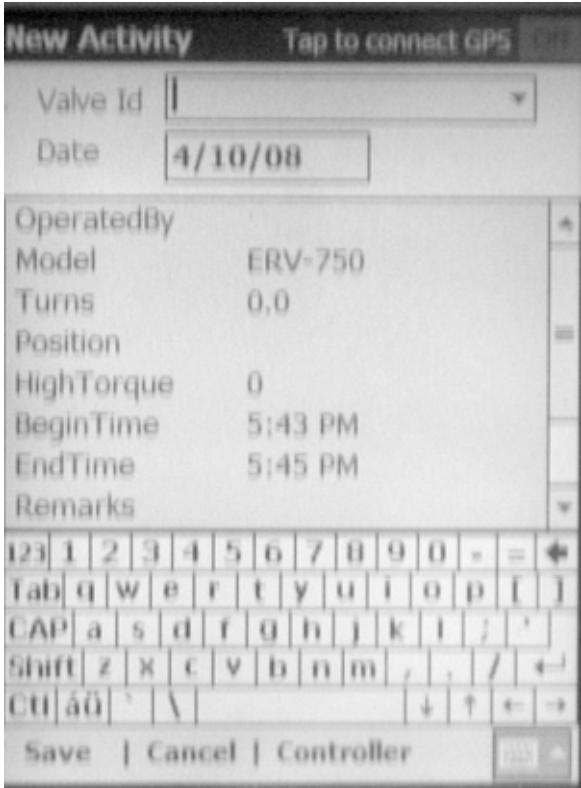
New Activity Tap to connect GPS

Valve Id

Date 4/10/08

OperatedBy
Model ERV-750
Turns 0.0
Position
HighTorque 0
BeginTime 5:43 PM
EndTime 5:45 PM
Remarks

123 1 2 3 4 5 6 7 8 9 0 - =
Tab q w e r t y u i o p [ ]
CAP a s d f g h j k l ; '
Shift z x c v b n m , . /
Ctl áü ` \ ↓ ↑ ← →

Save | Cancel | Controller